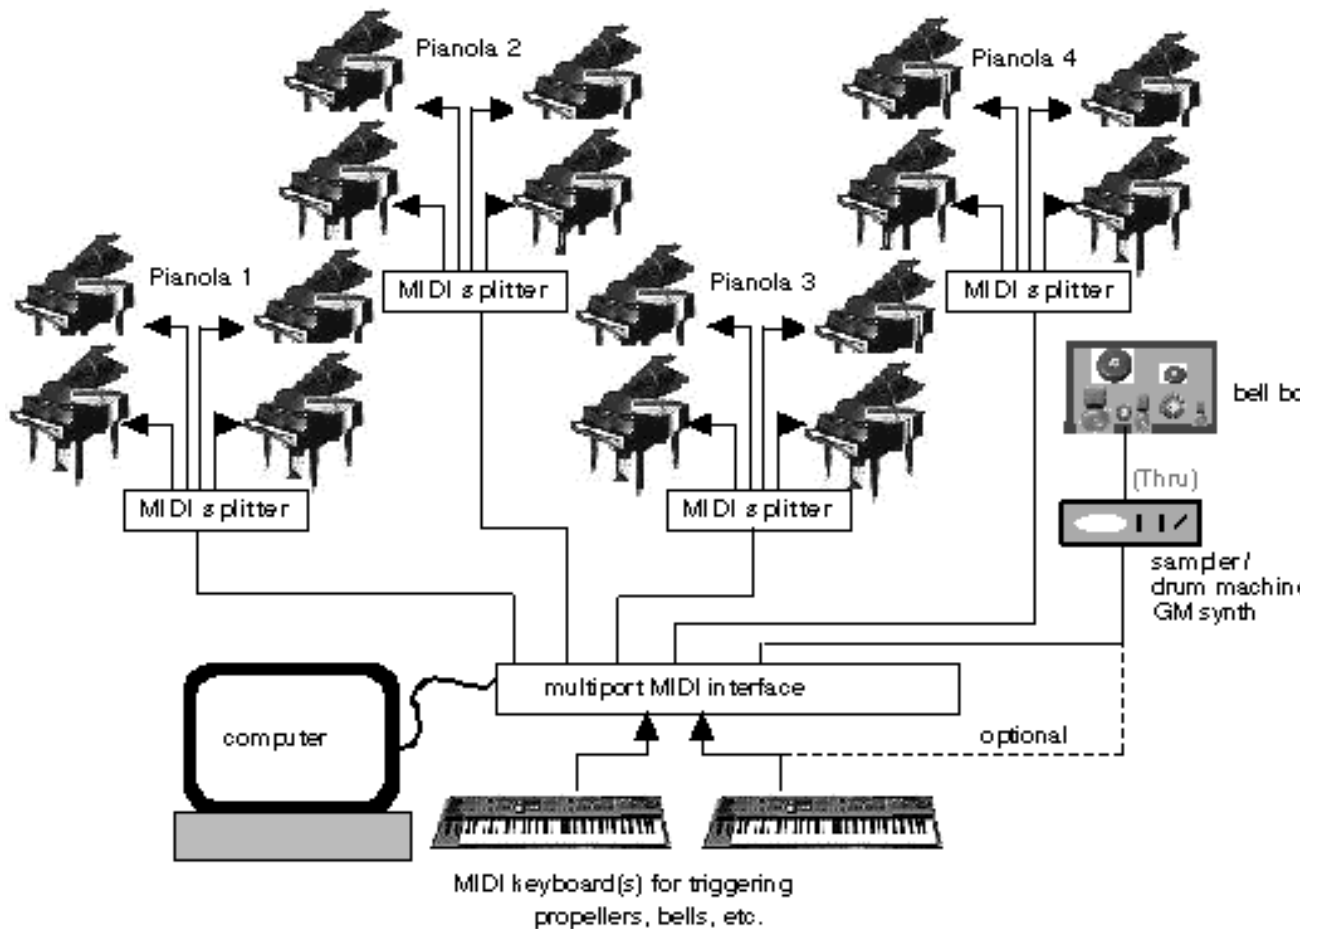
Pianola 2

Pianola 4

Pianola 1

MIDI splitter

Pianola 3

MIDI splitter

bell bo

(Thru)

MIDI splitter

MIDI splitter

sampler/ drum machin GM synth

multiport MIDI interface

computer

optional

MIDI keyboard(s) for triggering propellers, bells, etc.